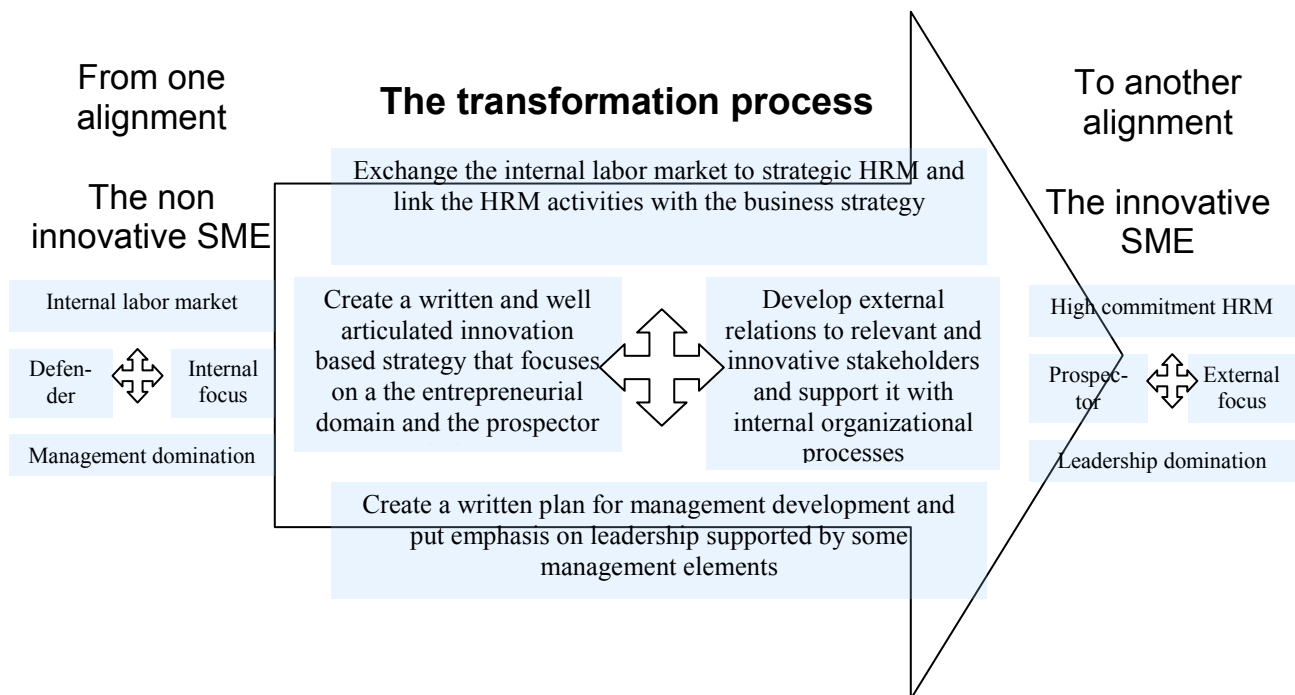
From one alignment

The non innovative SME

Internal labor market

Defender

Internal focus

Management domination

The transformation process

Exchange the internal labor market to strategic HRM and link the HRM activities with the business strategy

Create a written and well articulated innovation based strategy that focuses on a the entrepreneurial domain and the prospector

Develop external relations to relevant and innovative stakeholders and support it with internal organizational processes

Create a written plan for management development and put emphasis on leadership supported by some management elements

To another alignment

The innovative SME

High commitment HRM

Prospector

External focus

Leadership domination